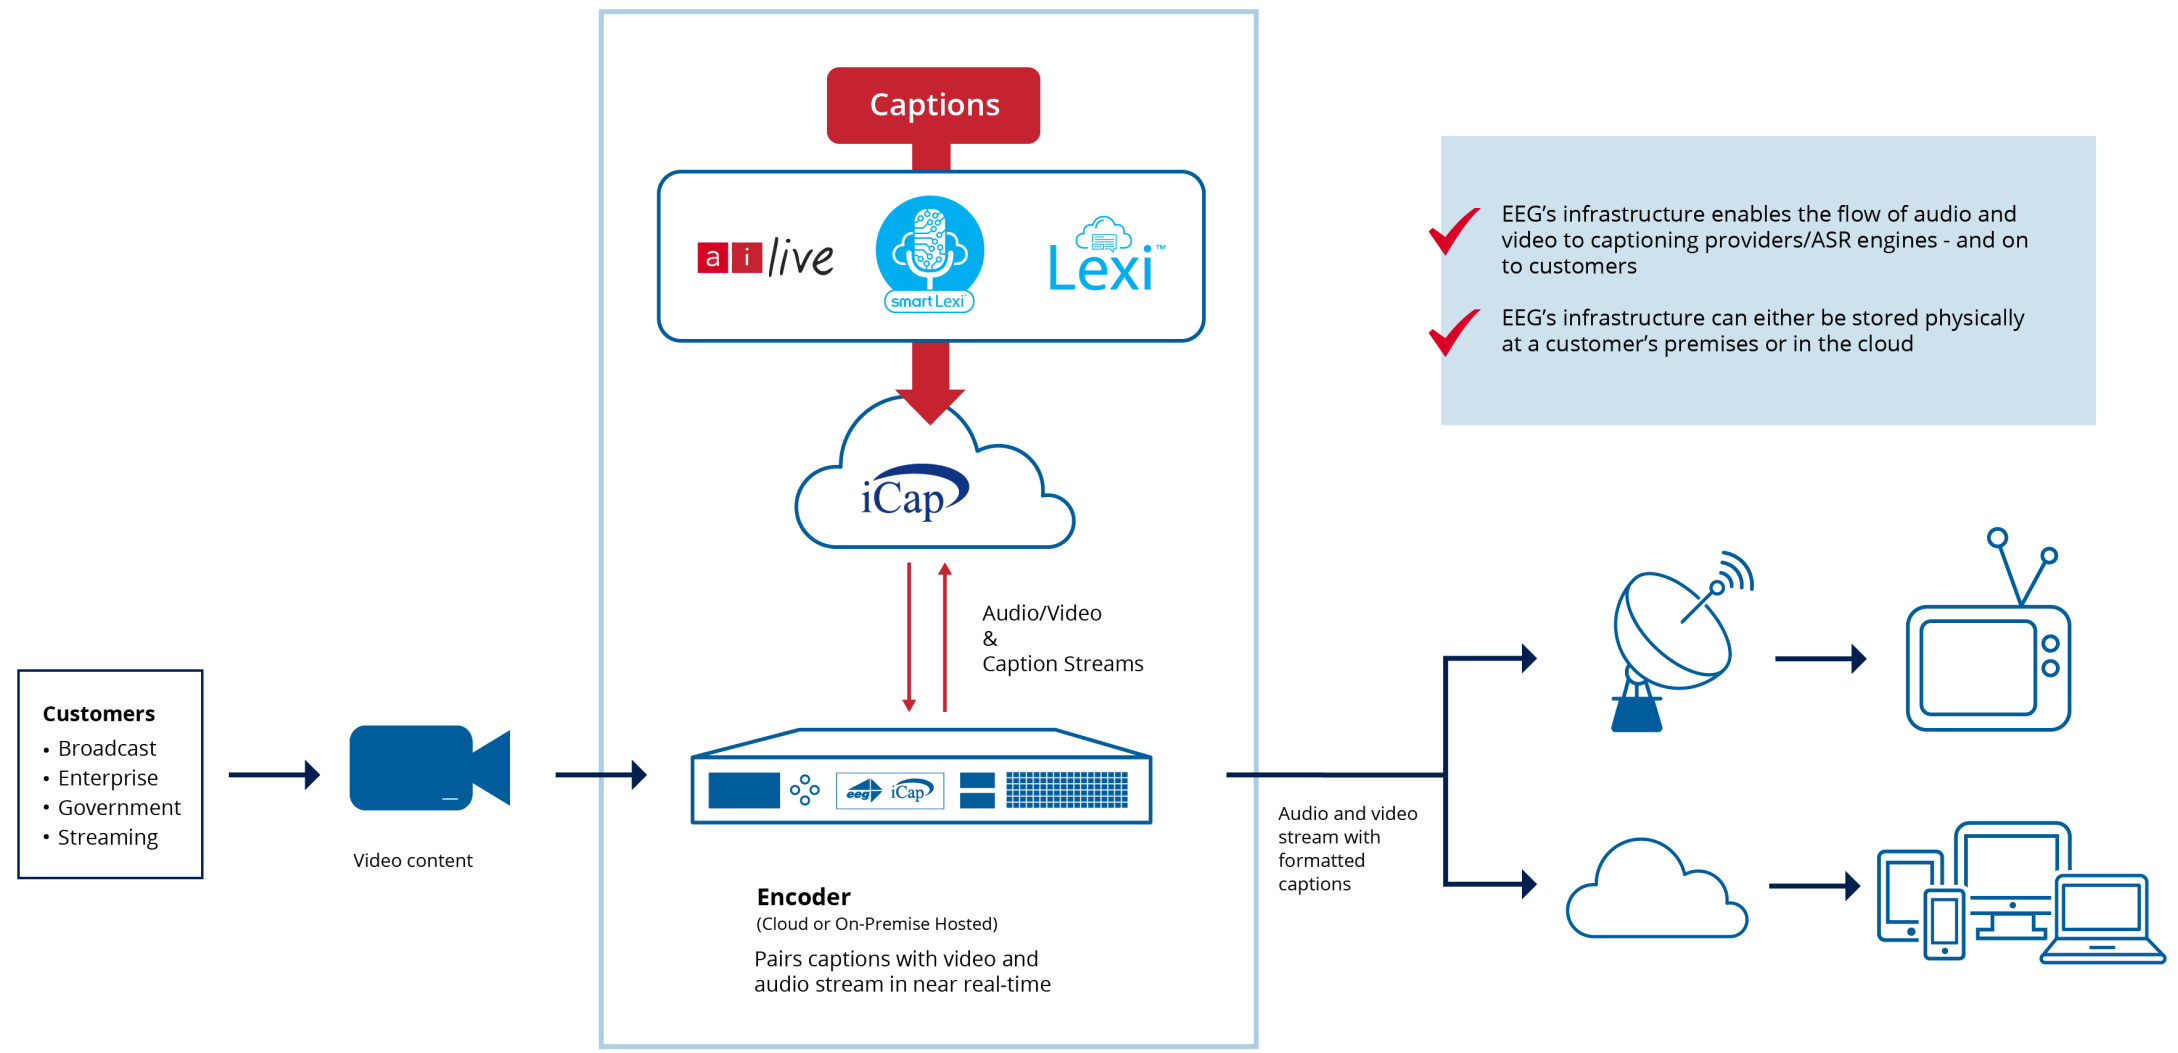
Captions

a i live

smart Lexi

Lexi™

iCap

Audio/Video
&
Caption Streams

eeg iCap

Encoder
(Cloud or On-Premise Hosted)

Pairs captions with video and audio stream in near real-time

EEG's infrastructure enables the flow of audio and video to captioning providers/ASR engines - and on to customers

EEG's infrastructure can either be stored physically at a customer's premises or in the cloud

Customers
• Broadcast
• Enterprise
• Government
• Streaming

Video content

Audio and video stream with formatted captions